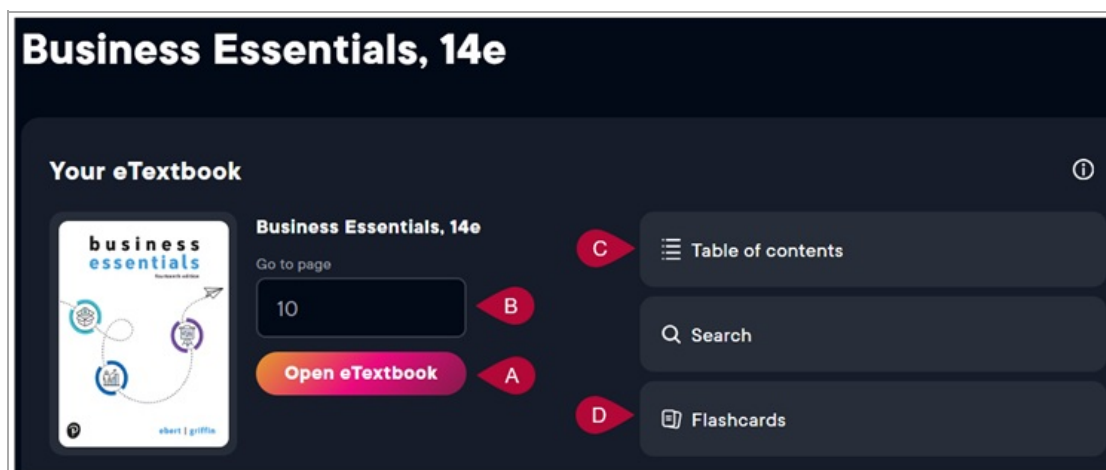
Business Essentials, 14e

Your eTextbook

business essentials
fourteenth edition
ebert | griffin

Business Essentials, 14e

Go to page

10

B

Open eTextbook

A

C

Table of contents

Search

D

Flashcards